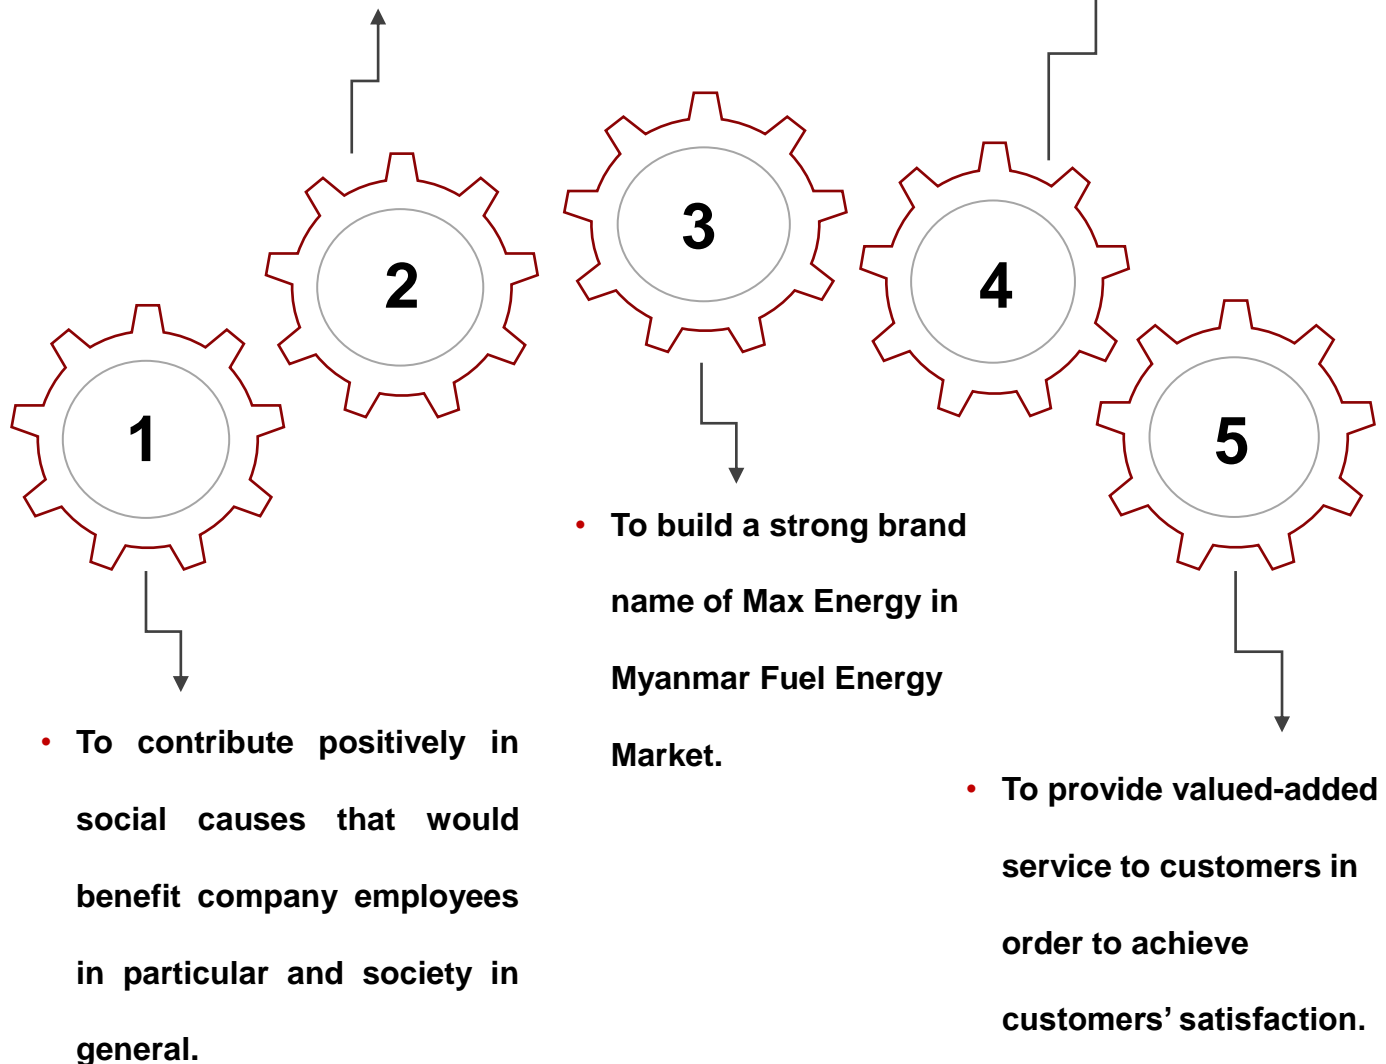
2

4

1

3

5

• To build a strong brand name of Max Energy in Myanmar Fuel Energy Market.

• To contribute positively in social causes that would benefit company employees in particular and society in general.

• To provide valued-added service to customers in order to achieve customers’ satisfaction.